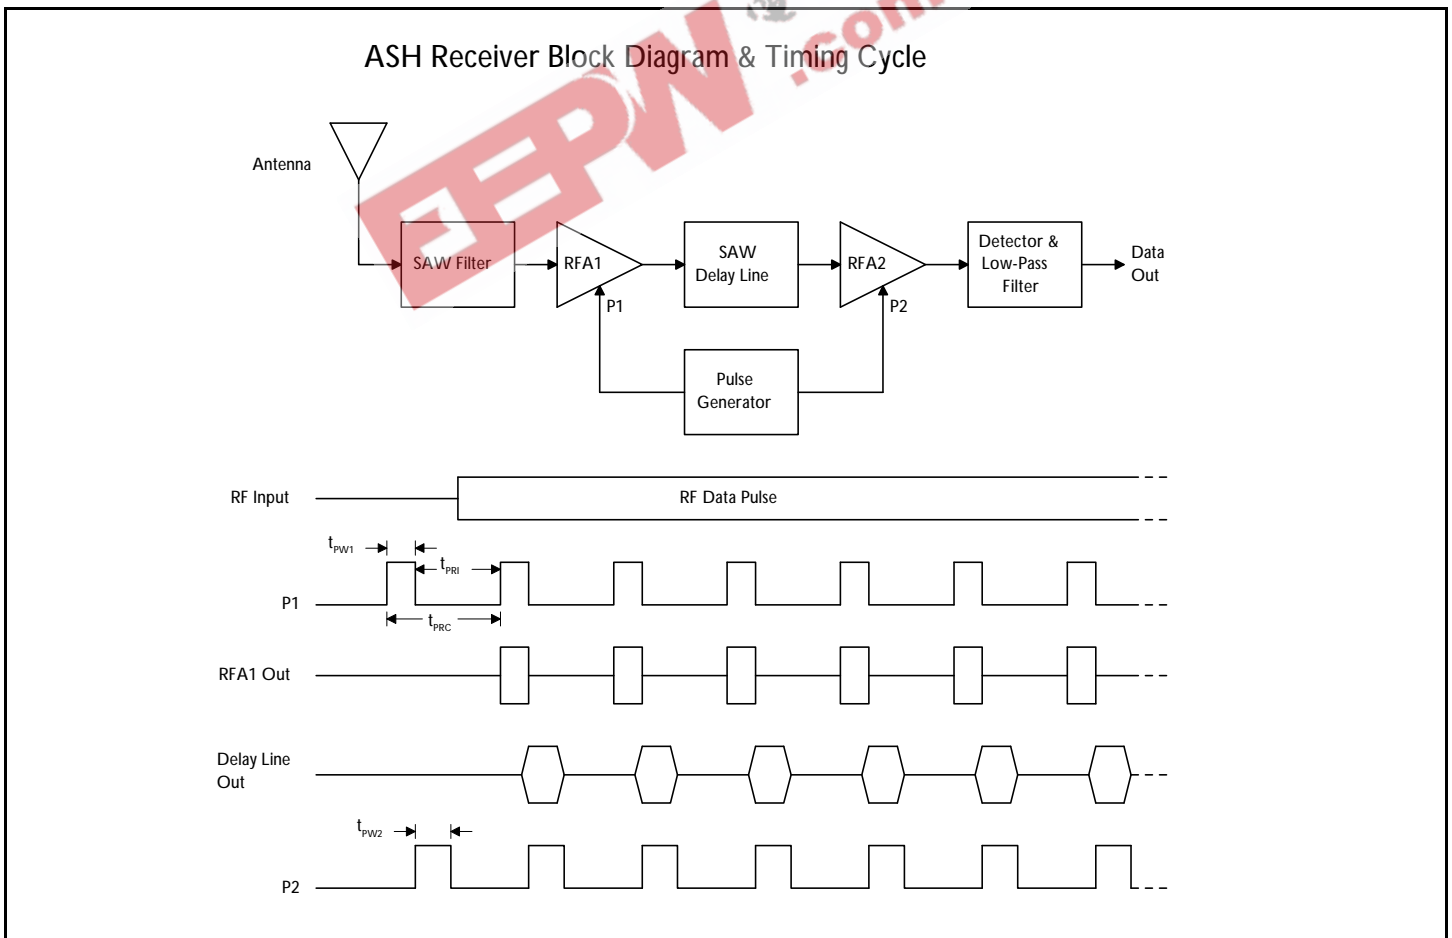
ASH Receiver Block Diagram & Timing Cycle

EEPW.com

Antenna

SAW Filter

RFA1

P1

SAW Delay Line

RFA2

P2

Detector & Low-Pass Filter

Data Out

Pulse Generator

RF Input

RF Data Pulse

$t_{PW1}$

$t_{PRI}$

P1

$t_{PRC}$

RFA1 Out

Delay Line Out

$t_{PW2}$

P2